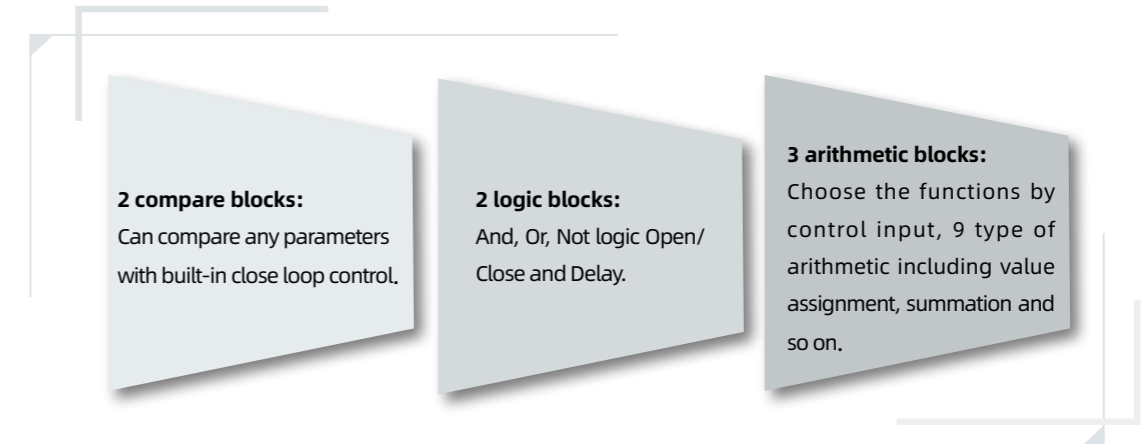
**2 compare blocks:**
Can compare any parameters with built-in close loop control.

**2 logic blocks:**
And, Or, Not logic Open/ Close and Delay.

**3 arithmetic blocks:**
Choose the functions by control input, 9 type of arithmetic including value assignment, summation and so on.